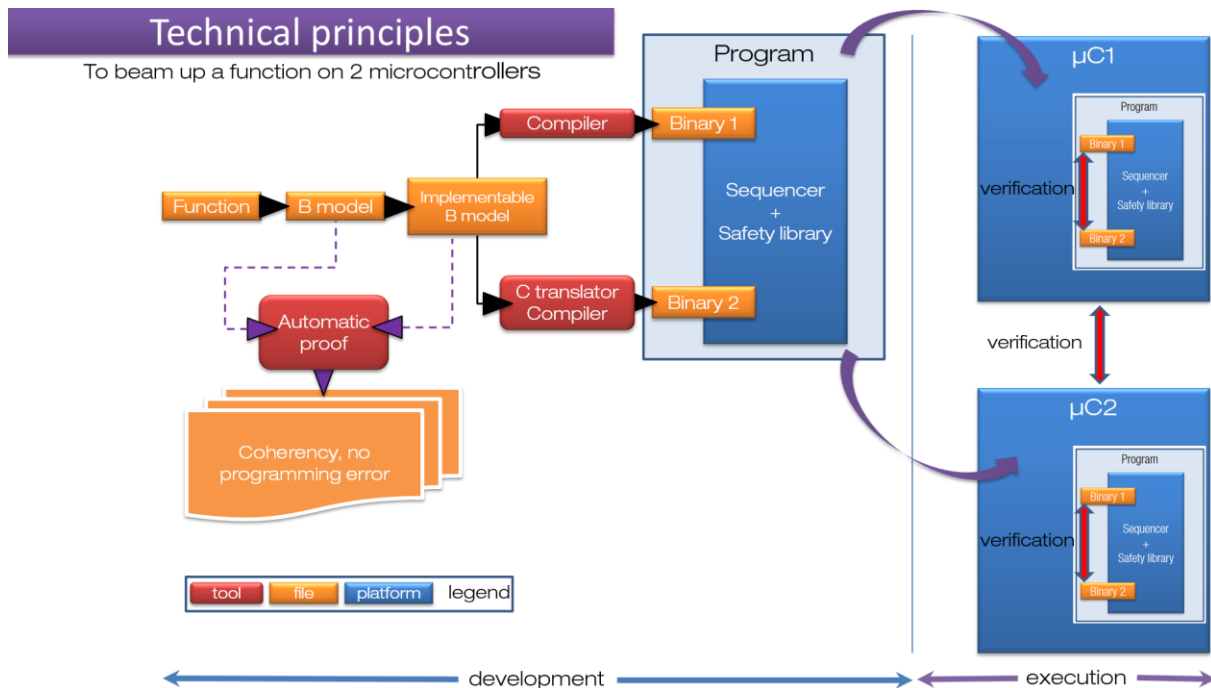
Technical principles

To beam up a function on 2 microcontrollers

Function

B model

Implementable B model

Compiler

C translator Compiler

Automatic proof

Coherency, no programming error

Program

Binary 1

Sequencer + Safety library

Binary 2

µC1

Program

Binary 1

verification

Sequencer + Safety library

Binary 2

verification

µC2

Program

Binary 1

verification

Sequencer + Safety library

Binary 2

tool file platform legend

development

execution